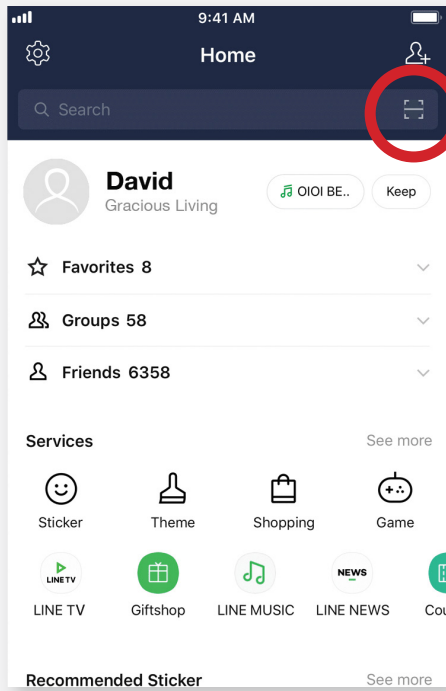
9:41 AM

Home

Search

David
Gracious Living

OIOI BE..

Keep

Favorites 8

Groups 58

Friends 6358

Services

See more

Sticker

Theme

Shopping

Game

LINE TV

LINE TV

Giftshop

LINE MUSIC

NEWS

LINE NEWS

Cou

Recommended Sticker

See more